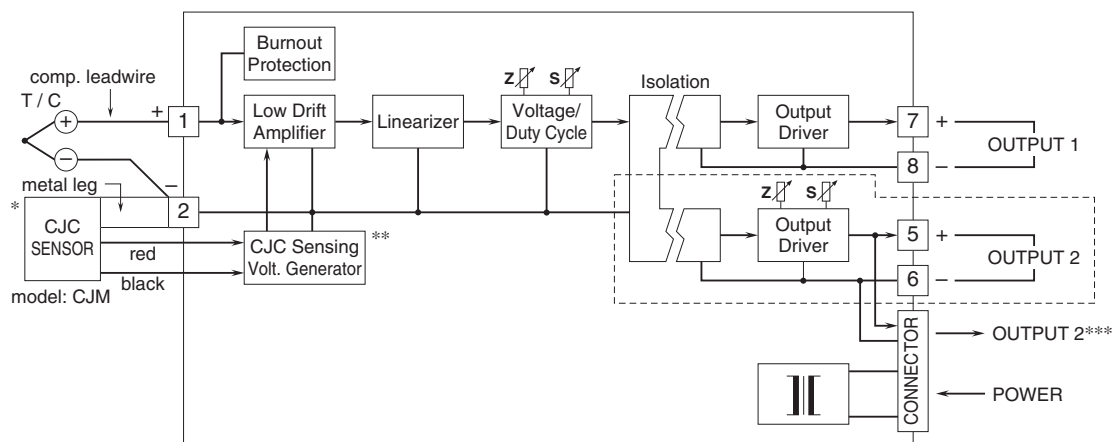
Burnout Protection

comp. leadwire

T / C

+

1

Low Drift Amplifier

Linearizer

Z S

Voltage/ Duty Cycle

Isolation

Output Driver

7 +

OUTPUT 1

8 –

–

metal leg

*

CJC SENSOR

2

red

black

CJC Sensing Volt. Generator

**

Z S

Output Driver

5 +

OUTPUT 2

6 –

model: CJM

CONNECTOR

OUTPUT 2***

POWER